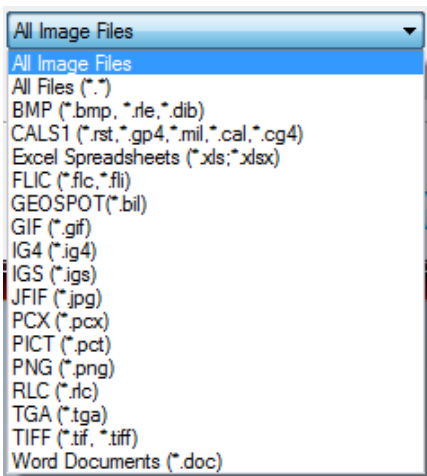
All Image Files

All Image Files
All Files (*.*)
BMP (*.bmp, *.rle,*.dib)
CALS1 (*.rst,*.gp4,*.mil,*.cal,*.cg4)
Excel Spreadsheets (*.xls;*.xlsx)
FLIC (*.flc,*.fli)
GEOSPOT(*.bil)
GIF (*.gif)
IG4 (*.ig4)
IGS (*.igs)
JFIF (*.jpg)
PCX (*.pcx)
PICT (*.pct)
PNG (*.png)
RLC (*.rlc)
TGA (*.tga)
TIFF (*.tif, *.tiff)
Word Documents (*.doc)